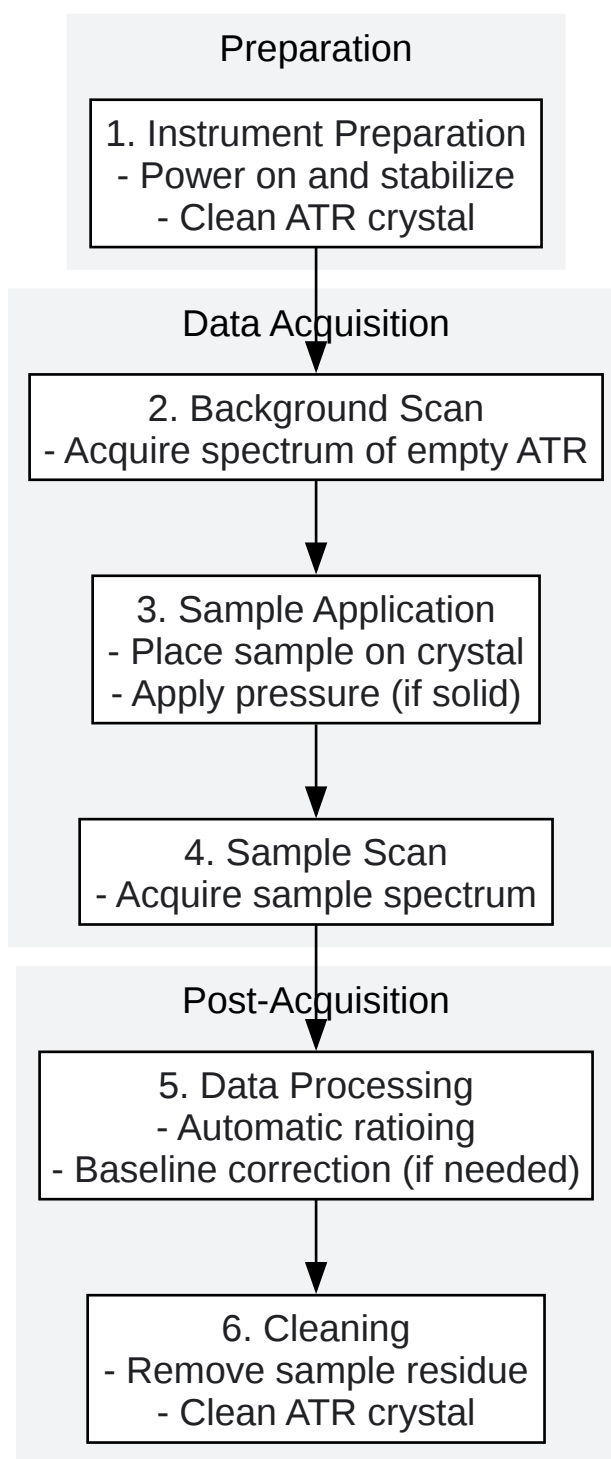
Preparation

1. Instrument Preparation
- Power on and stabilize
- Clean ATR crystal

Data Acquisition

2. Background Scan
- Acquire spectrum of empty ATR

3. Sample Application
- Place sample on crystal
- Apply pressure (if solid)

4. Sample Scan
- Acquire sample spectrum

Post-Acquisition

5. Data Processing
- Automatic ratioing
- Baseline correction (if needed)

6. Cleaning
- Remove sample residue
- Clean ATR crystal